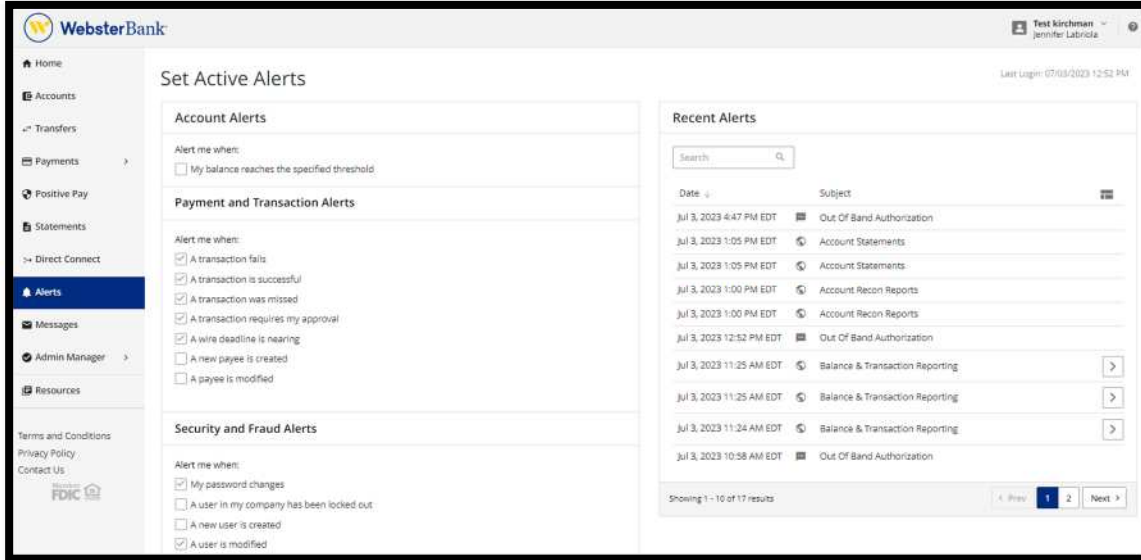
WebsterBank

Test kirchman
Jennifer Labricla

Home
Accounts
Transfers
Payments
Positive Pay
Statements
Direct Connect
Alerts
Messages
Admin Manager
Resources

Terms and Conditions
Privacy Policy
Contact Us
Member FDIC

Set Active Alerts

Last Login: 07/03/2023 12:52 PM

Account Alerts

Alert me when:
My balance reaches the specified threshold

Payment and Transaction Alerts

Alert me when:
A transaction fails
A transaction is successful
A transaction was missed
A transaction requires my approval
A wire deadline is nearing
A new payee is created
A payee is modified

Security and Fraud Alerts

Alert me when:
My password changes
A user in my company has been locked out
A new user is created
A user is modified

Recent Alerts

Search

| Date | Subject |
|---|---|
| Jul 3, 2023 4:47 PM EDT | Out Of Band Authorization |
| Jul 3, 2023 1:05 PM EDT | Account Statements |
| Jul 3, 2023 1:05 PM EDT | Account Statements |
| Jul 3, 2023 1:00 PM EDT | Account Recon Reports |
| Jul 3, 2023 1:00 PM EDT | Account Recon Reports |
| Jul 3, 2023 12:52 PM EDT | Out Of Band Authorization |
| Jul 3, 2023 11:25 AM EDT | Balance & Transaction Reporting |
| Jul 3, 2023 11:25 AM EDT | Balance & Transaction Reporting |
| Jul 3, 2023 11:24 AM EDT | Balance & Transaction Reporting |
| Jul 3, 2023 10:58 AM EDT | Out Of Band Authorization |

Showing 1 - 10 of 17 results

< Prev 1 2 Next >